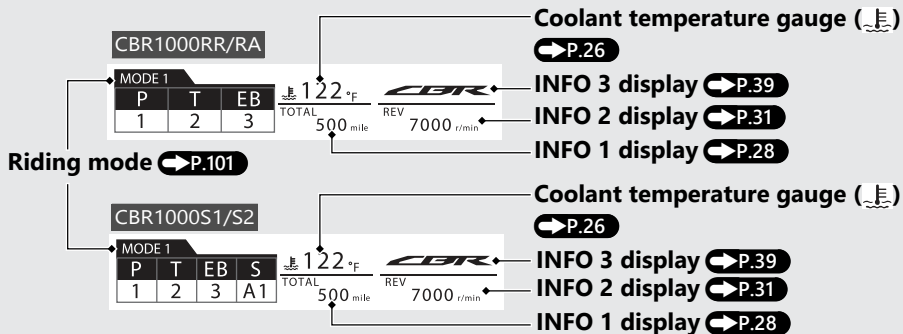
CBR1000RR/RA

MODE 1

| P | T | EB |
|---|---|---|
| 1 | 2 | 3 |

122 °F

TOTAL 500 mile

CBR

REV 7000 r/min

Coolant temperature gauge ( ) P.26

INFO 3 display P.39

INFO 2 display P.31

INFO 1 display P.28

Riding mode P.101

CBR1000S1/S2

MODE 1

| P | T | EB | S |
|---|---|---|---|
| 1 | 2 | 3 | A1 |

122 °F

TOTAL 500 mile

CBR

REV 7000 r/min

Coolant temperature gauge ( ) P.26

INFO 3 display P.39

INFO 2 display P.31

INFO 1 display P.28